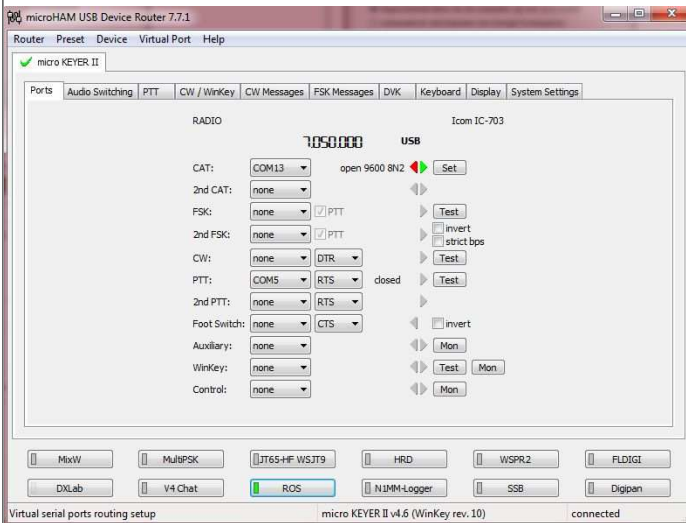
microHAM USB Device Router 7.7.1

Router Preset Device Virtual Port Help

micro KEYER II

Ports | Audio Switching | PTT | CW / WinKey | CW Messages | FSK Messages | DVK | Keyboard | Display | System Settings

RADIO

Icom IC-703

7.050.000 USB

CAT: COM13 open 9600 8N2 Set

2nd CAT: none

FSK: none PTT Test

2nd FSK: none PTT invert strict bps

CW: none DTR Test

PTT: COM5 RTS closed Test

2nd PTT: none RTS

Foot Switch: none CTS invert

Auxiliary: none Mon

WinKey: none Test Mon

Control: none Mon

MixW | MultiPSK | JT65-HF WSJT9 | HRD | WSPR2 | FLDIGI

DXLab | V4 Chat | ROS | N1MM-Logger | SSB | Digipan

Virtual serial ports routing setup | micro KEYER II v4.6 (WinKey rev. 10) | connected